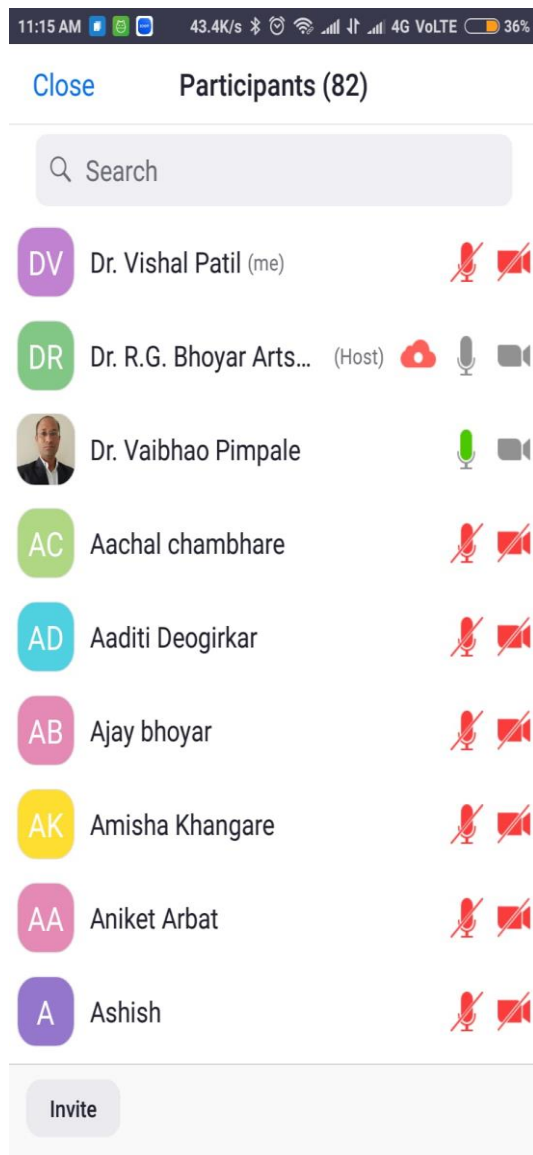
11:15 AM 43.4K/s 4G VoLTE 36%

Close Participants (82)

Search

DV Dr. Vishal Patil (me)

DR Dr. R.G. Bhoyar Arts... (Host)

Dr. Vaibhao Pimpale

AC Aachal chambhare

AD Aaditi Deogirkar

AB Ajay bhoyar

AK Amisha Khangare

AA Aniket Arbat

A Ashish

Invite